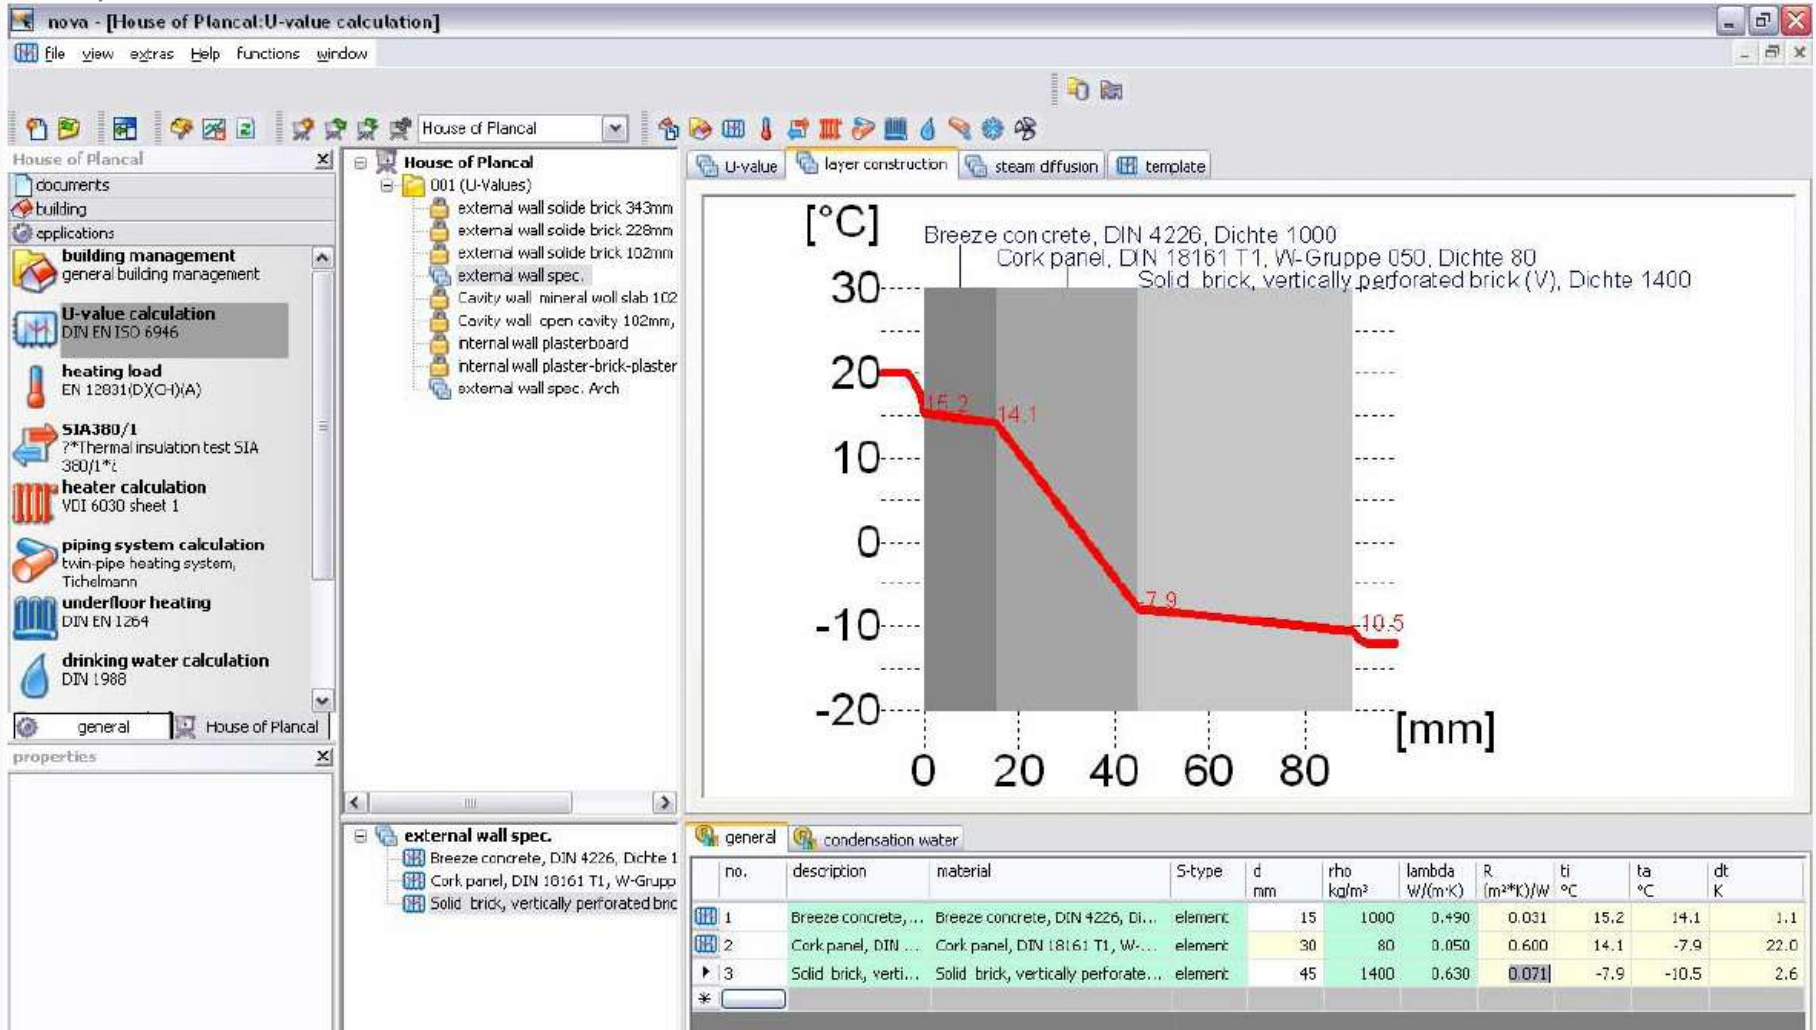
nova - [House of Plancal:U-value calculation]

file view extras Help functions window

House of Plancal

House of Plancal
documents
building
applications
building management
general building management
U-value calculation
DIN EN ISO 6946
heating load
EN 12831(D)(CH)(A)
SIA380/1
?*Thermal insulation test SIA 380/1*¿
heater calculation
VDI 6030 sheet 1
piping system calculation
twin-pipe heating system, Tichelmann
underfloor heating
DIN EN 1264
drinking water calculation
DIN 1988
general
House of Plancal
properties

House of Plancal
001 (U-Values)
external wall solide brick 343mm
external wall solide brick 228mm
external wall solide brick 102mm
external wall spec.
Cavity wall mineral woll slab 102
Cavity wall open cavity 102mm,
internal wall plasterboard
internal wall plaster-brick-plaster
external wall spec. Arch

external wall spec.
Breeze concrete, DIN 4226, Dichte 1
Cork panel, DIN 18161 T1, W-Grupp
Solid brick, vertically perforated bric

U-value | layer construction | steam diffusion | template

[°C]
Breeze concrete, DIN 4226, Dichte 1000
Cork panel, DIN 18161 T1, W-Gruppe 050, Dichte 80
Solid brick, vertically perforated brick (V), Dichte 1400
30
20
10
0
-10
-20
15.2
14.1
-7.9
-10.5
0 20 40 60 80
[mm]

general | condensation water

| no. | description | material | S-type | d mm | rho kg/m³ | lambda W/(m·K) | R (m²*K)/W | ti °C | ta °C | dt K |
|---|---|---|---|---|---|---|---|---|---|---|
| 1 | Breeze concrete,... | Breeze concrete, DIN 4226, Di... | element | 15 | 1000 | 0.490 | 0.031 | 15.2 | 14.1 | 1.1 |
| 2 | Cork panel, DIN ... | Cork panel, DIN 18161 T1, W-... | element | 30 | 80 | 0.050 | 0.600 | 14.1 | -7.9 | 22.0 |
| 3 | Solid brick, verti... | Solid brick, vertically perforate... | element | 45 | 1400 | 0.630 | 0.071 | -7.9 | -10.5 | 2.6 |
| * | | | | | | | | | | |